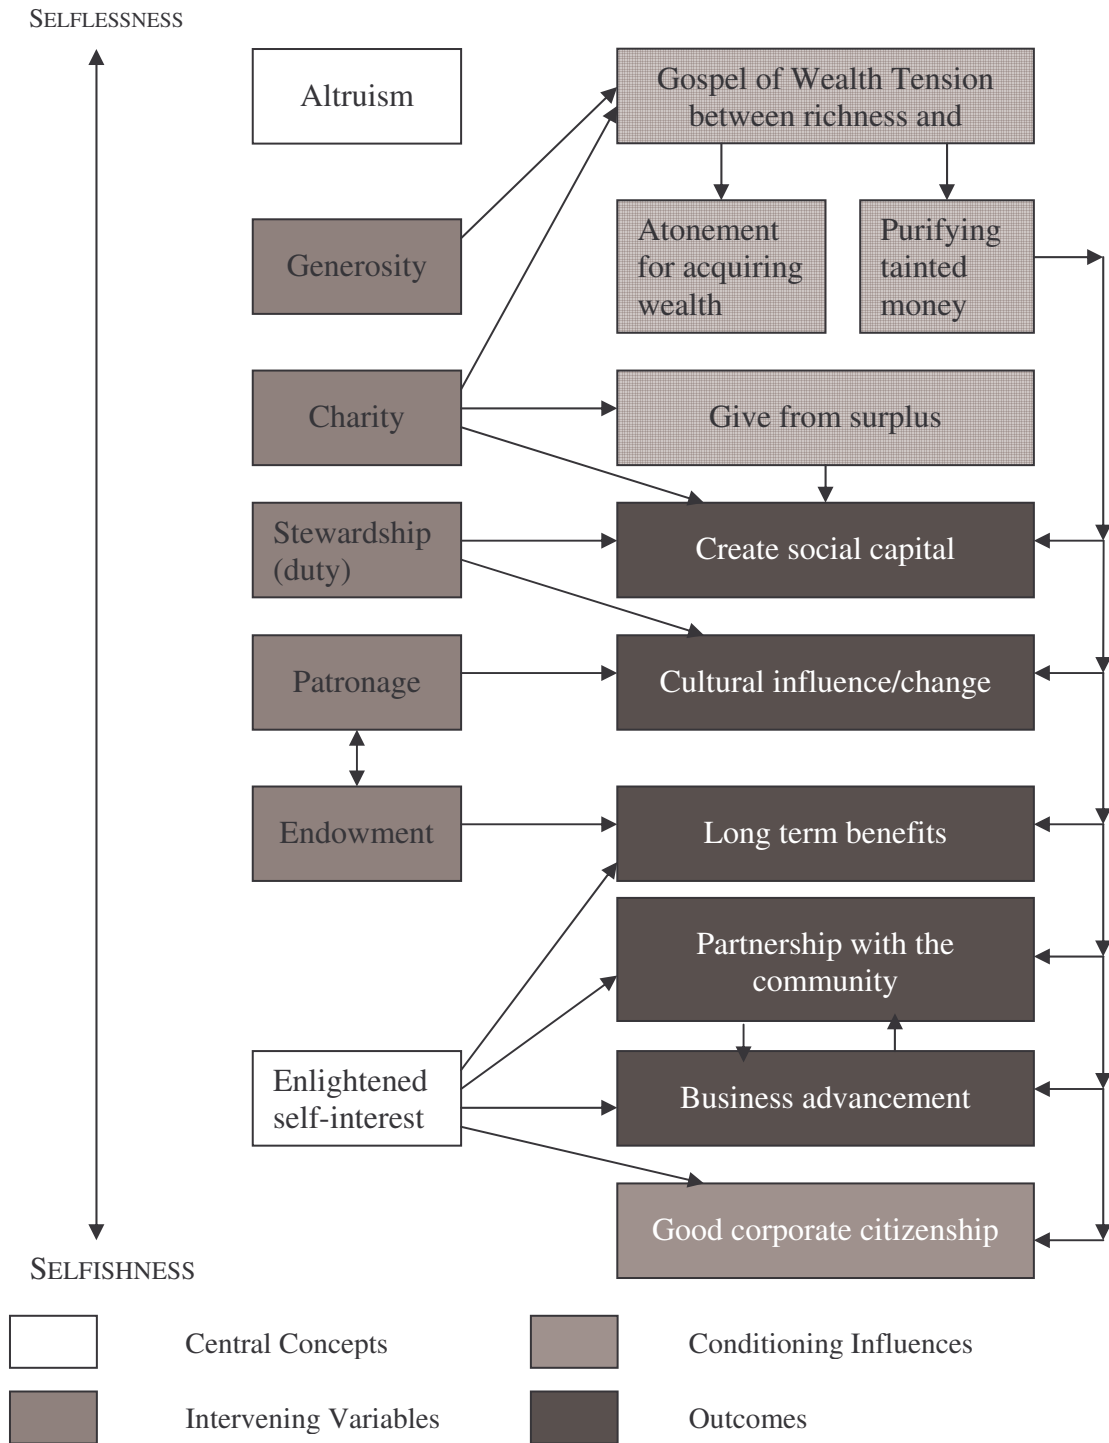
SELFLESSNESS

Altruism

Gospel of Wealth Tension between richness and

Generosity

Atonement for acquiring wealth

Purifying tainted money

Charity

Give from surplus

Stewardship (duty)

Create social capital

Patronage

Cultural influence/change

Endowment

Long term benefits

Partnership with the community

Enlightened self-interest

Business advancement

Good corporate citizenship

SELFISHNESS

Central Concepts

Conditioning Influences

Intervening Variables

Outcomes